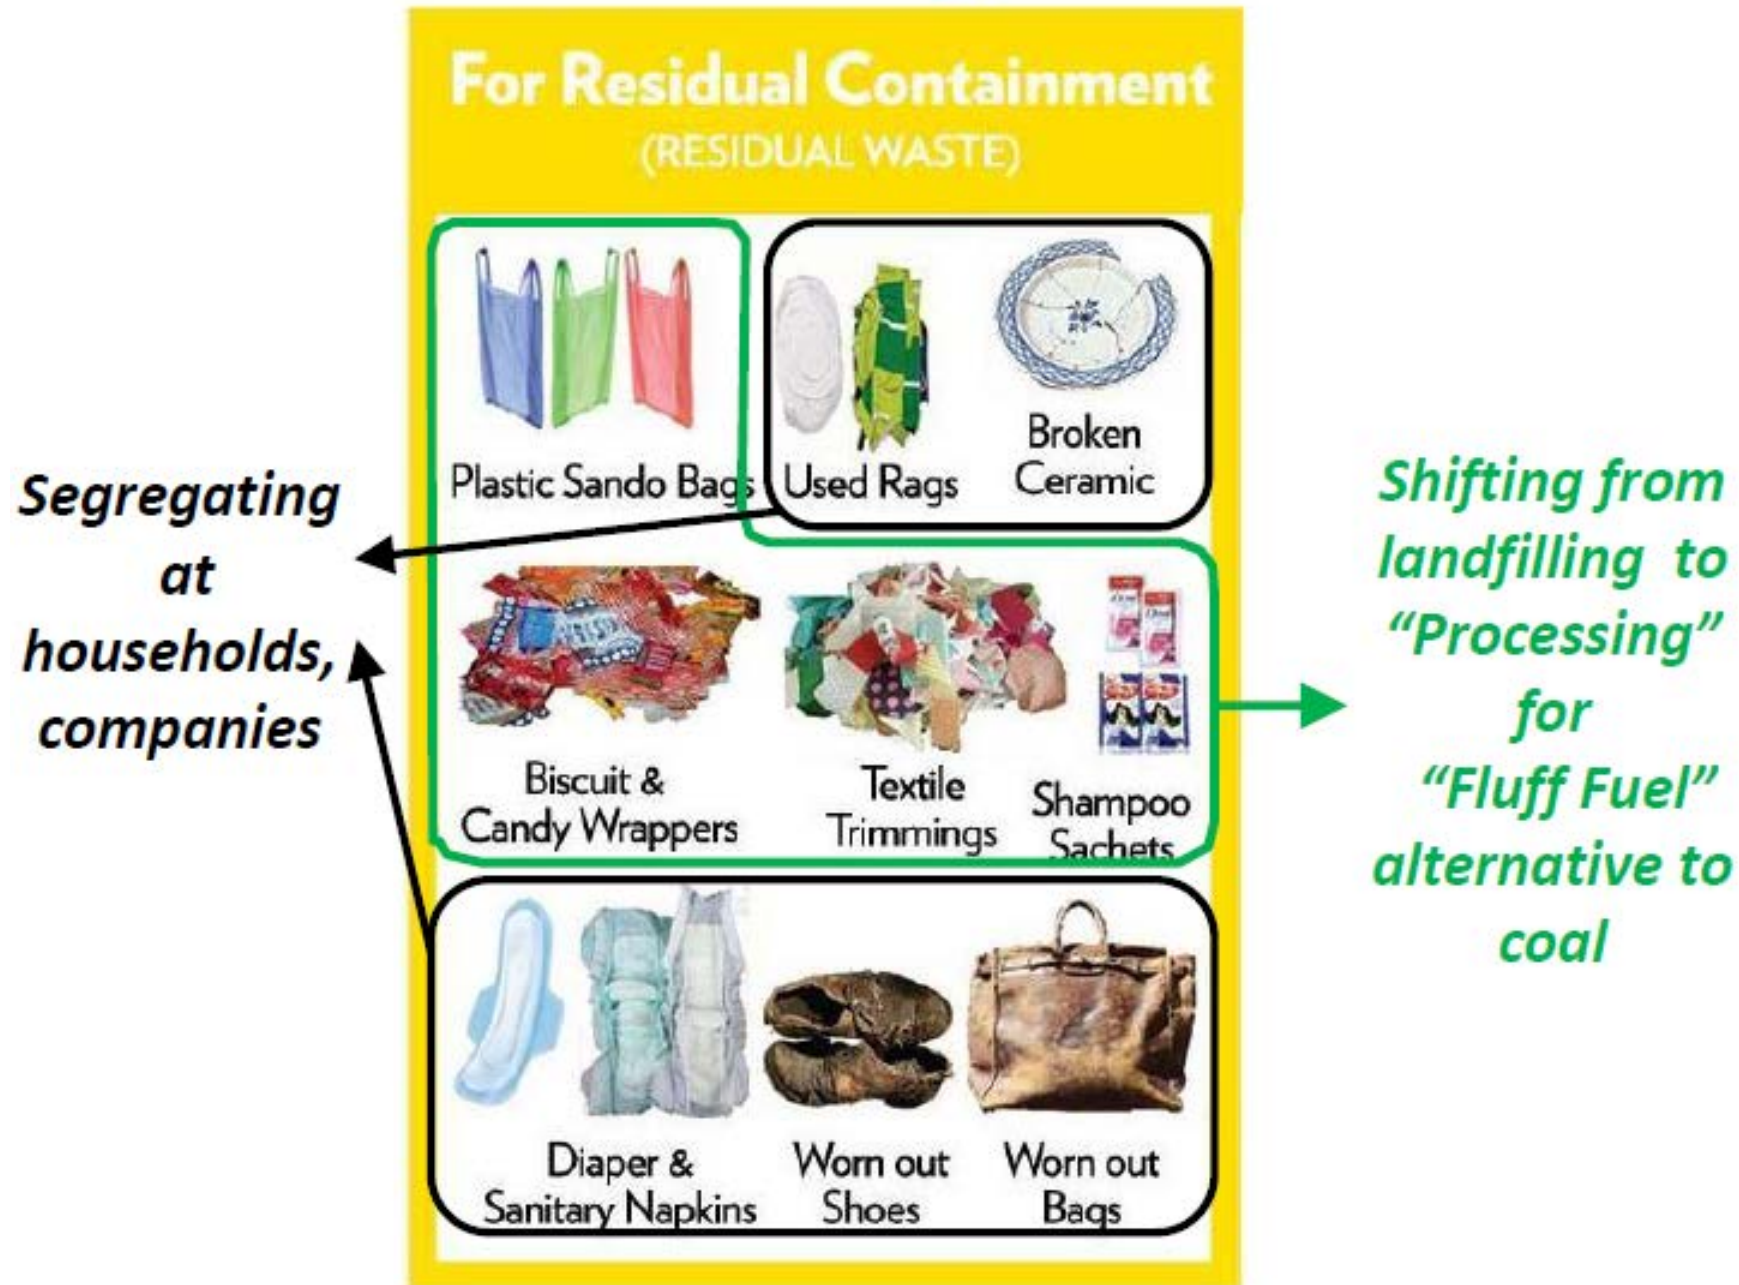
For Residual Containment
(RESIDUAL WASTE)

Segregating at households, companies

Plastic Sando Bags
Used Rags
Broken Ceramic

Biscuit & Candy Wrappers
Textile Trimmings
Shampoo Sachets

Diaper & Sanitary Napkins
Worn out Shoes
Worn out Bags

Shifting from landfilling to "Processing" for "Fluff Fuel" alternative to coal